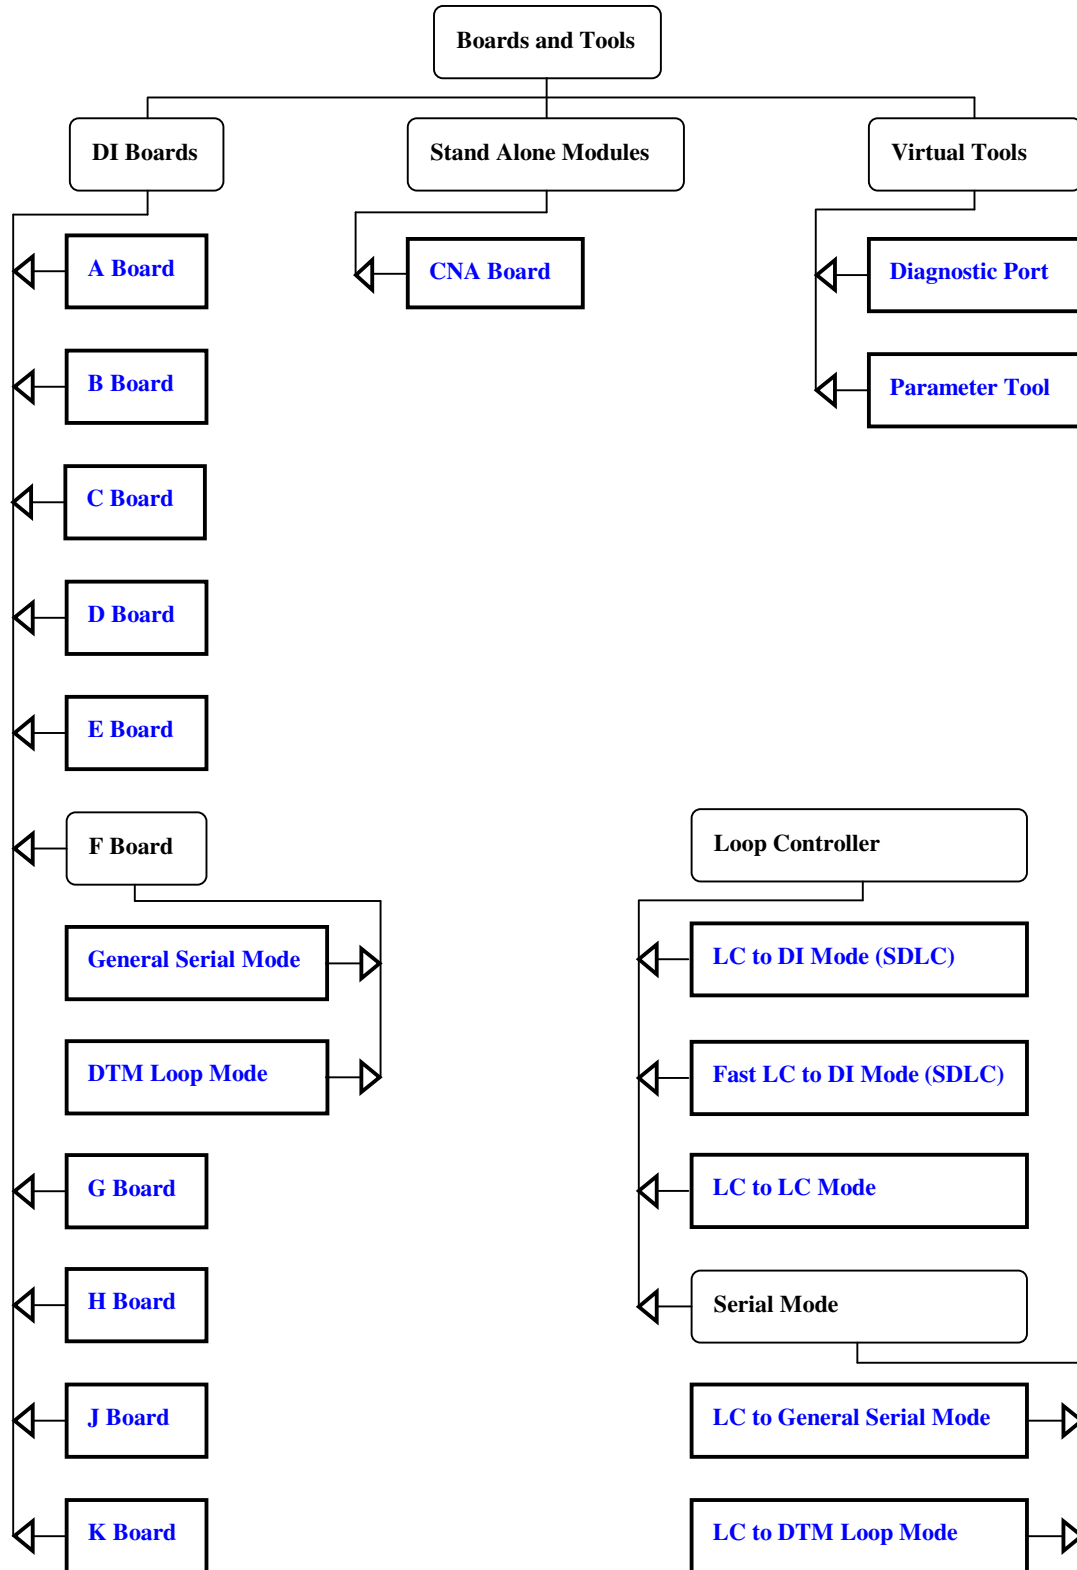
Boards and Tools

DI Boards

Stand Alone Modules

Virtual Tools

A Board

CNA Board

Diagnostic Port

B Board

Parameter Tool

C Board

D Board

E Board

F Board

Loop Controller

General Serial Mode

LC to DI Mode (SDLC)

DTM Loop Mode

Fast LC to DI Mode (SDLC)

G Board

LC to LC Mode

H Board

Serial Mode

J Board

LC to General Serial Mode

K Board

LC to DTM Loop Mode